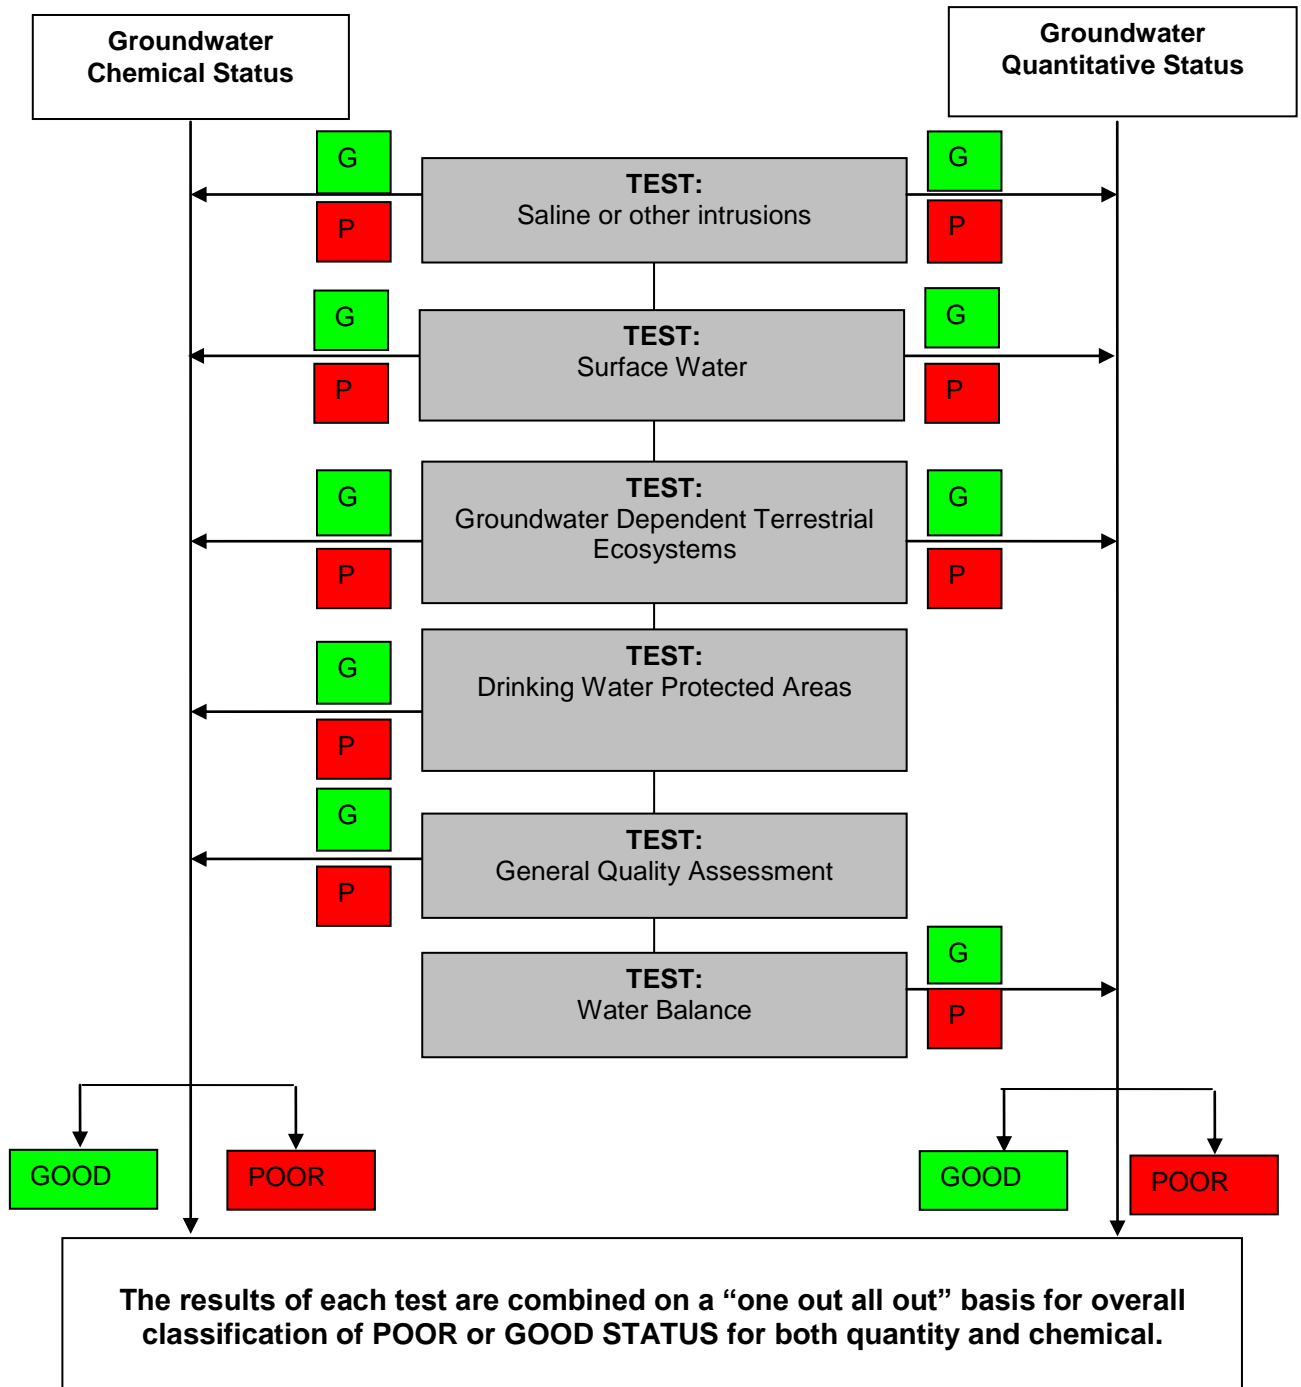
Groundwater Chemical Status

Groundwater Quantitative Status

G

P

TEST:
Saline or other intrusions

G

P

G

P

TEST:
Surface Water

G

P

G

P

TEST:
Groundwater Dependent Terrestrial Ecosystems

G

P

G

P

TEST:
Drinking Water Protected Areas

G

P

TEST:
General Quality Assessment

TEST:
Water Balance

G

P

GOOD

POOR

GOOD

POOR

The results of each test are combined on a “one out all out” basis for overall classification of POOR or GOOD STATUS for both quantity and chemical.